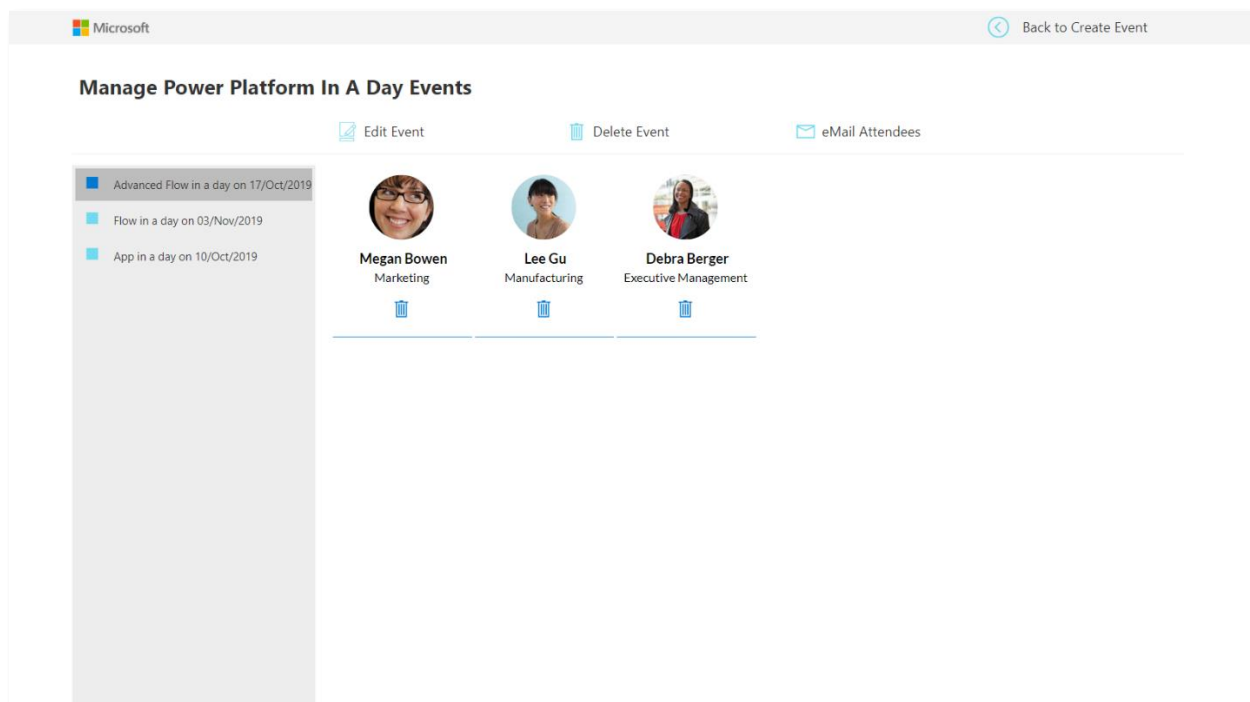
Microsoft

Back to Create Event

Manage Power Platform In A Day Events

Edit Event

Delete Event

eMail Attendees

Advanced Flow in a day on 17/Oct/2019

Flow in a day on 03/Nov/2019

App in a day on 10/Oct/2019

Megan Bowen
Marketing

Lee Gu
Manufacturing

Debra Berger
Executive Management